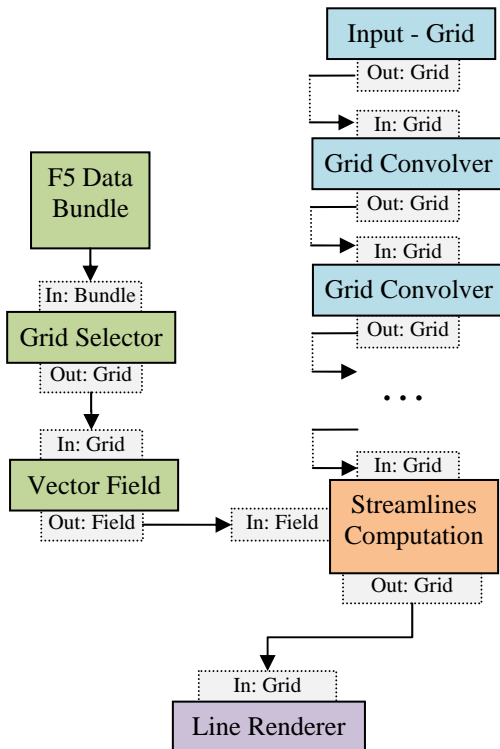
Input - Grid
Out: Grid
In: Grid
Grid Convolver
Out: Grid
In: Grid
Grid Convolver
Out: Grid
...
In: Grid

F5 Data Bundle
In: Bundle
Grid Selector
Out: Grid
In: Grid
Vector Field
Out: Field

In: Field
Streamlines Computation
Out: Grid

In: Grid
Line Renderer